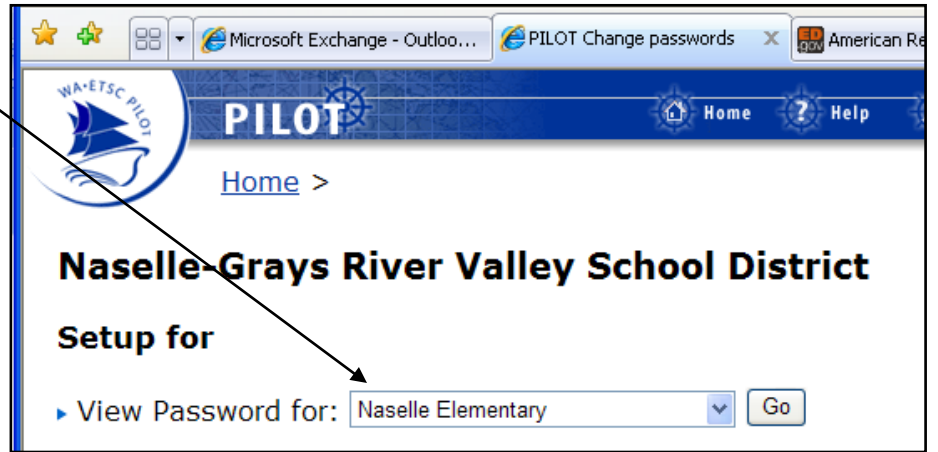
Microsoft Exchange - Outloo...
PILOT Change passwords
ED.gov American Re

WA·ETSC PILOT
PILOT
Home
Help

Home >

Naselle-Grays River Valley School District

Setup for

View Password for: Naselle Elementary
Go